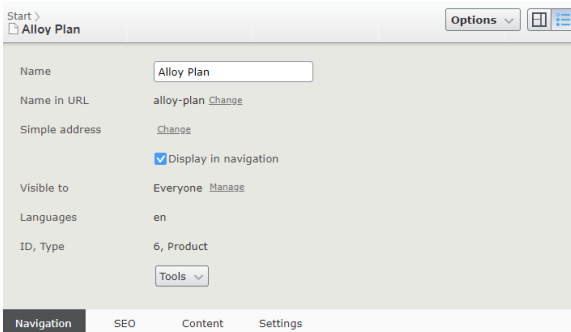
Start >
Alloy Plan

Options

Name
Alloy Plan

Name in URL
alloy-plan Change

Simple address
Change

Display in navigation

Visible to
Everyone Manage

Languages
en

ID, Type
6, Product

Tools

Navigation SEO Content Settings